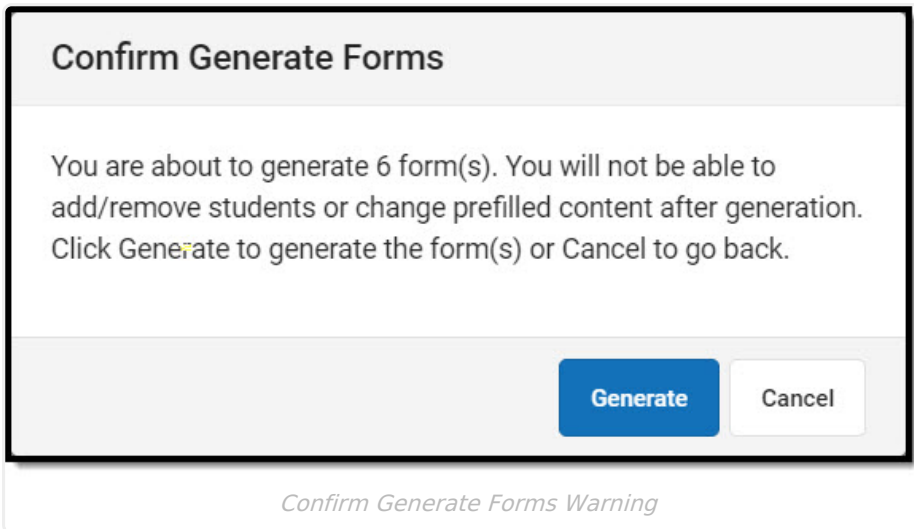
Confirm Generate Forms

You are about to generate 6 form(s). You will not be able to add/remove students or change prefilled content after generation. Click Generate to generate the form(s) or Cancel to go back.

Generate

Cancel

Confirm Generate Forms Warning